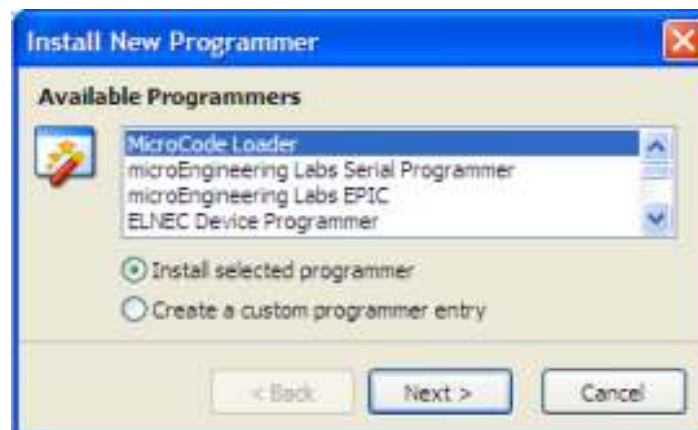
Install New Programmer

Available Programmers

MicroCode Loader
microEngineering Labs Serial Programmer
microEngineering Labs EPIC
ELNEC Device Programmer

Install selected programmer
Create a custom programmer entry

< Back
Next >
Cancel